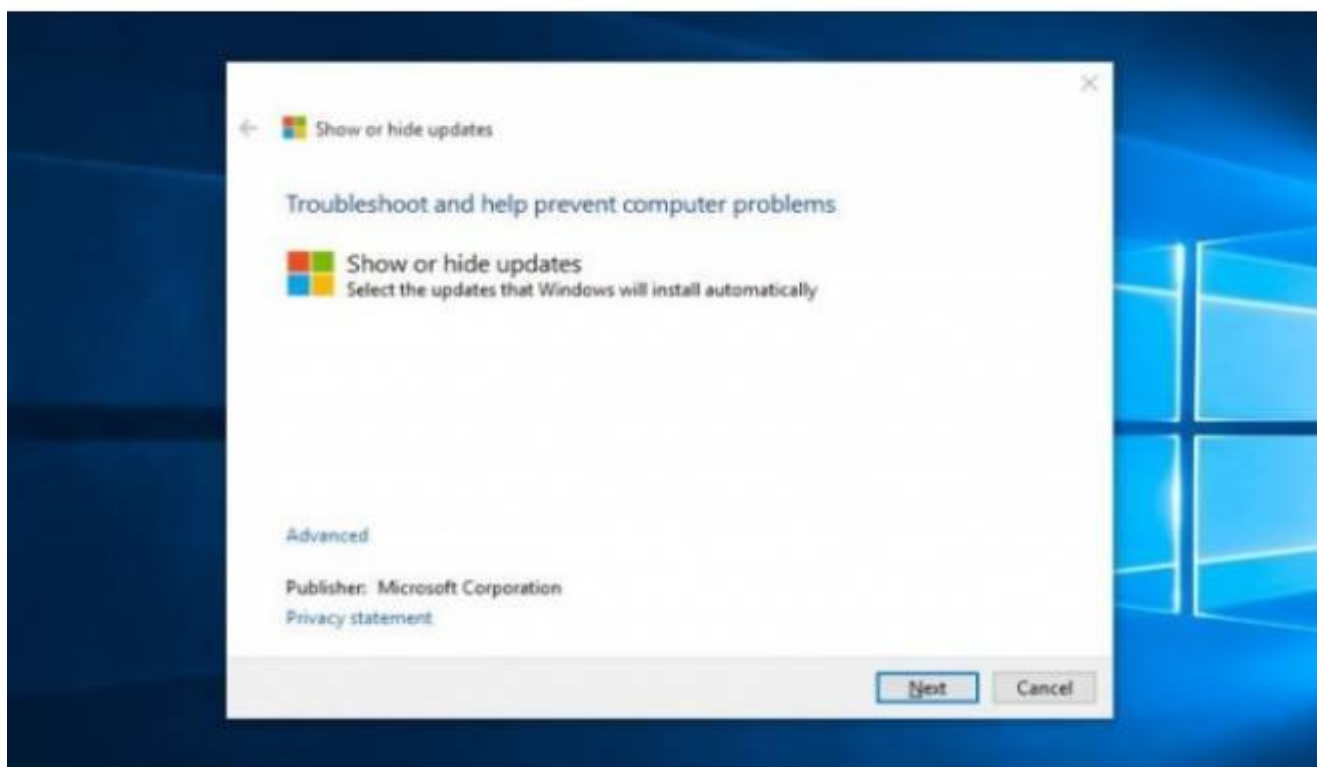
Show or hide updates

Troubleshoot and help prevent computer problems

Show or hide updates
Select the updates that Windows will install automatically

Advanced

Publisher: Microsoft Corporation
Privacy statement

Next Cancel